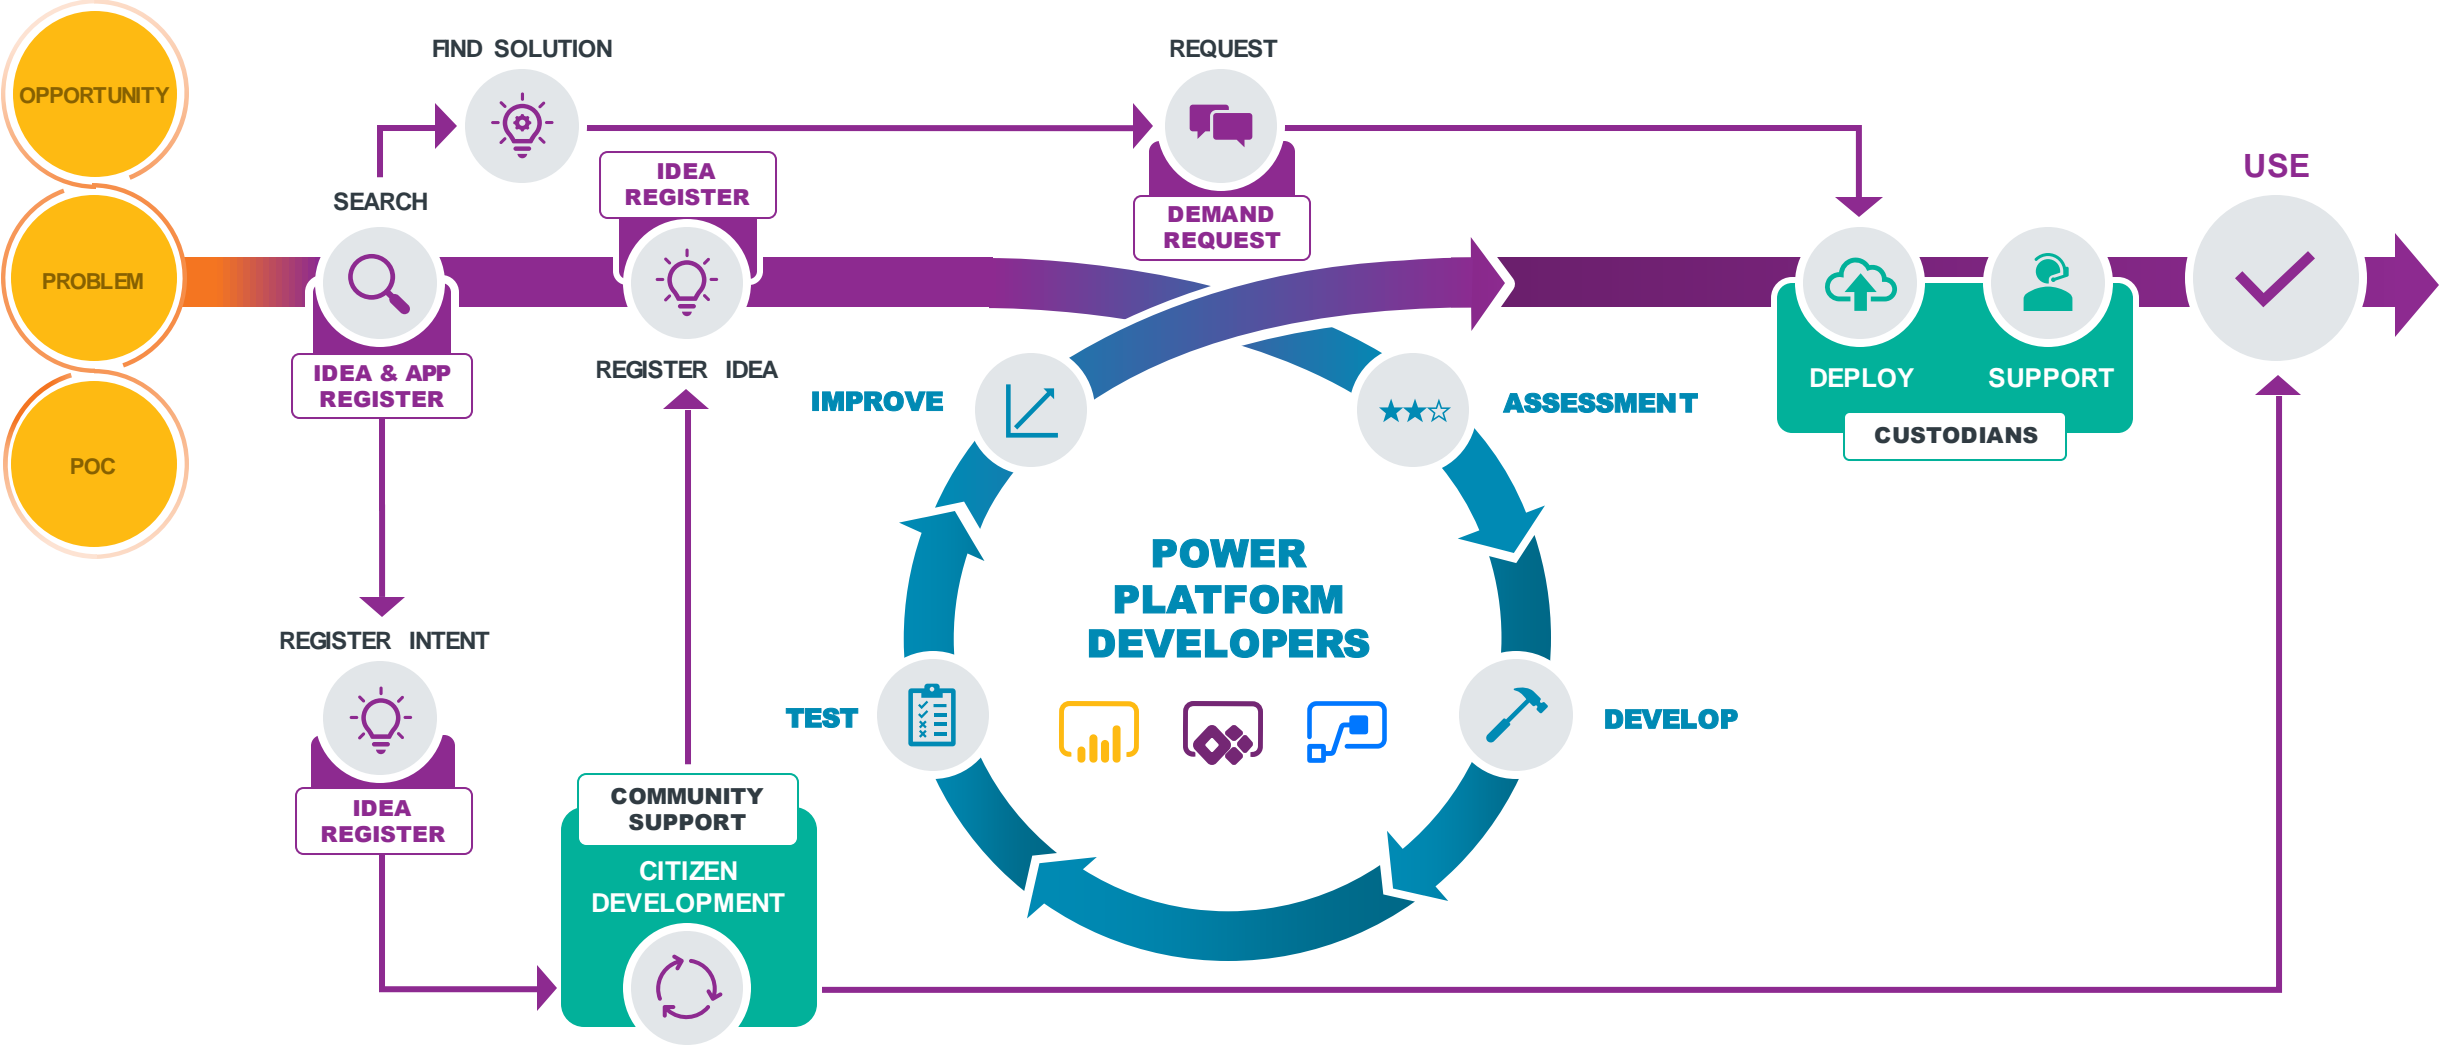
OPPORTUNITY

PROBLEM

POC

FIND SOLUTION

REQUEST

SEARCH

IDEA REGISTER

DEMAND REQUEST

USE

IDEA & APP REGISTER

REGISTER IDEA

IMPROVE

ASSESSMENT

DEPLOY

SUPPORT

CUSTODIANS

POWER PLATFORM DEVELOPERS

REGISTER INTENT

TEST

DEVELOP

IDEA REGISTER

COMMUNITY SUPPORT

CITIZEN DEVELOPMENT